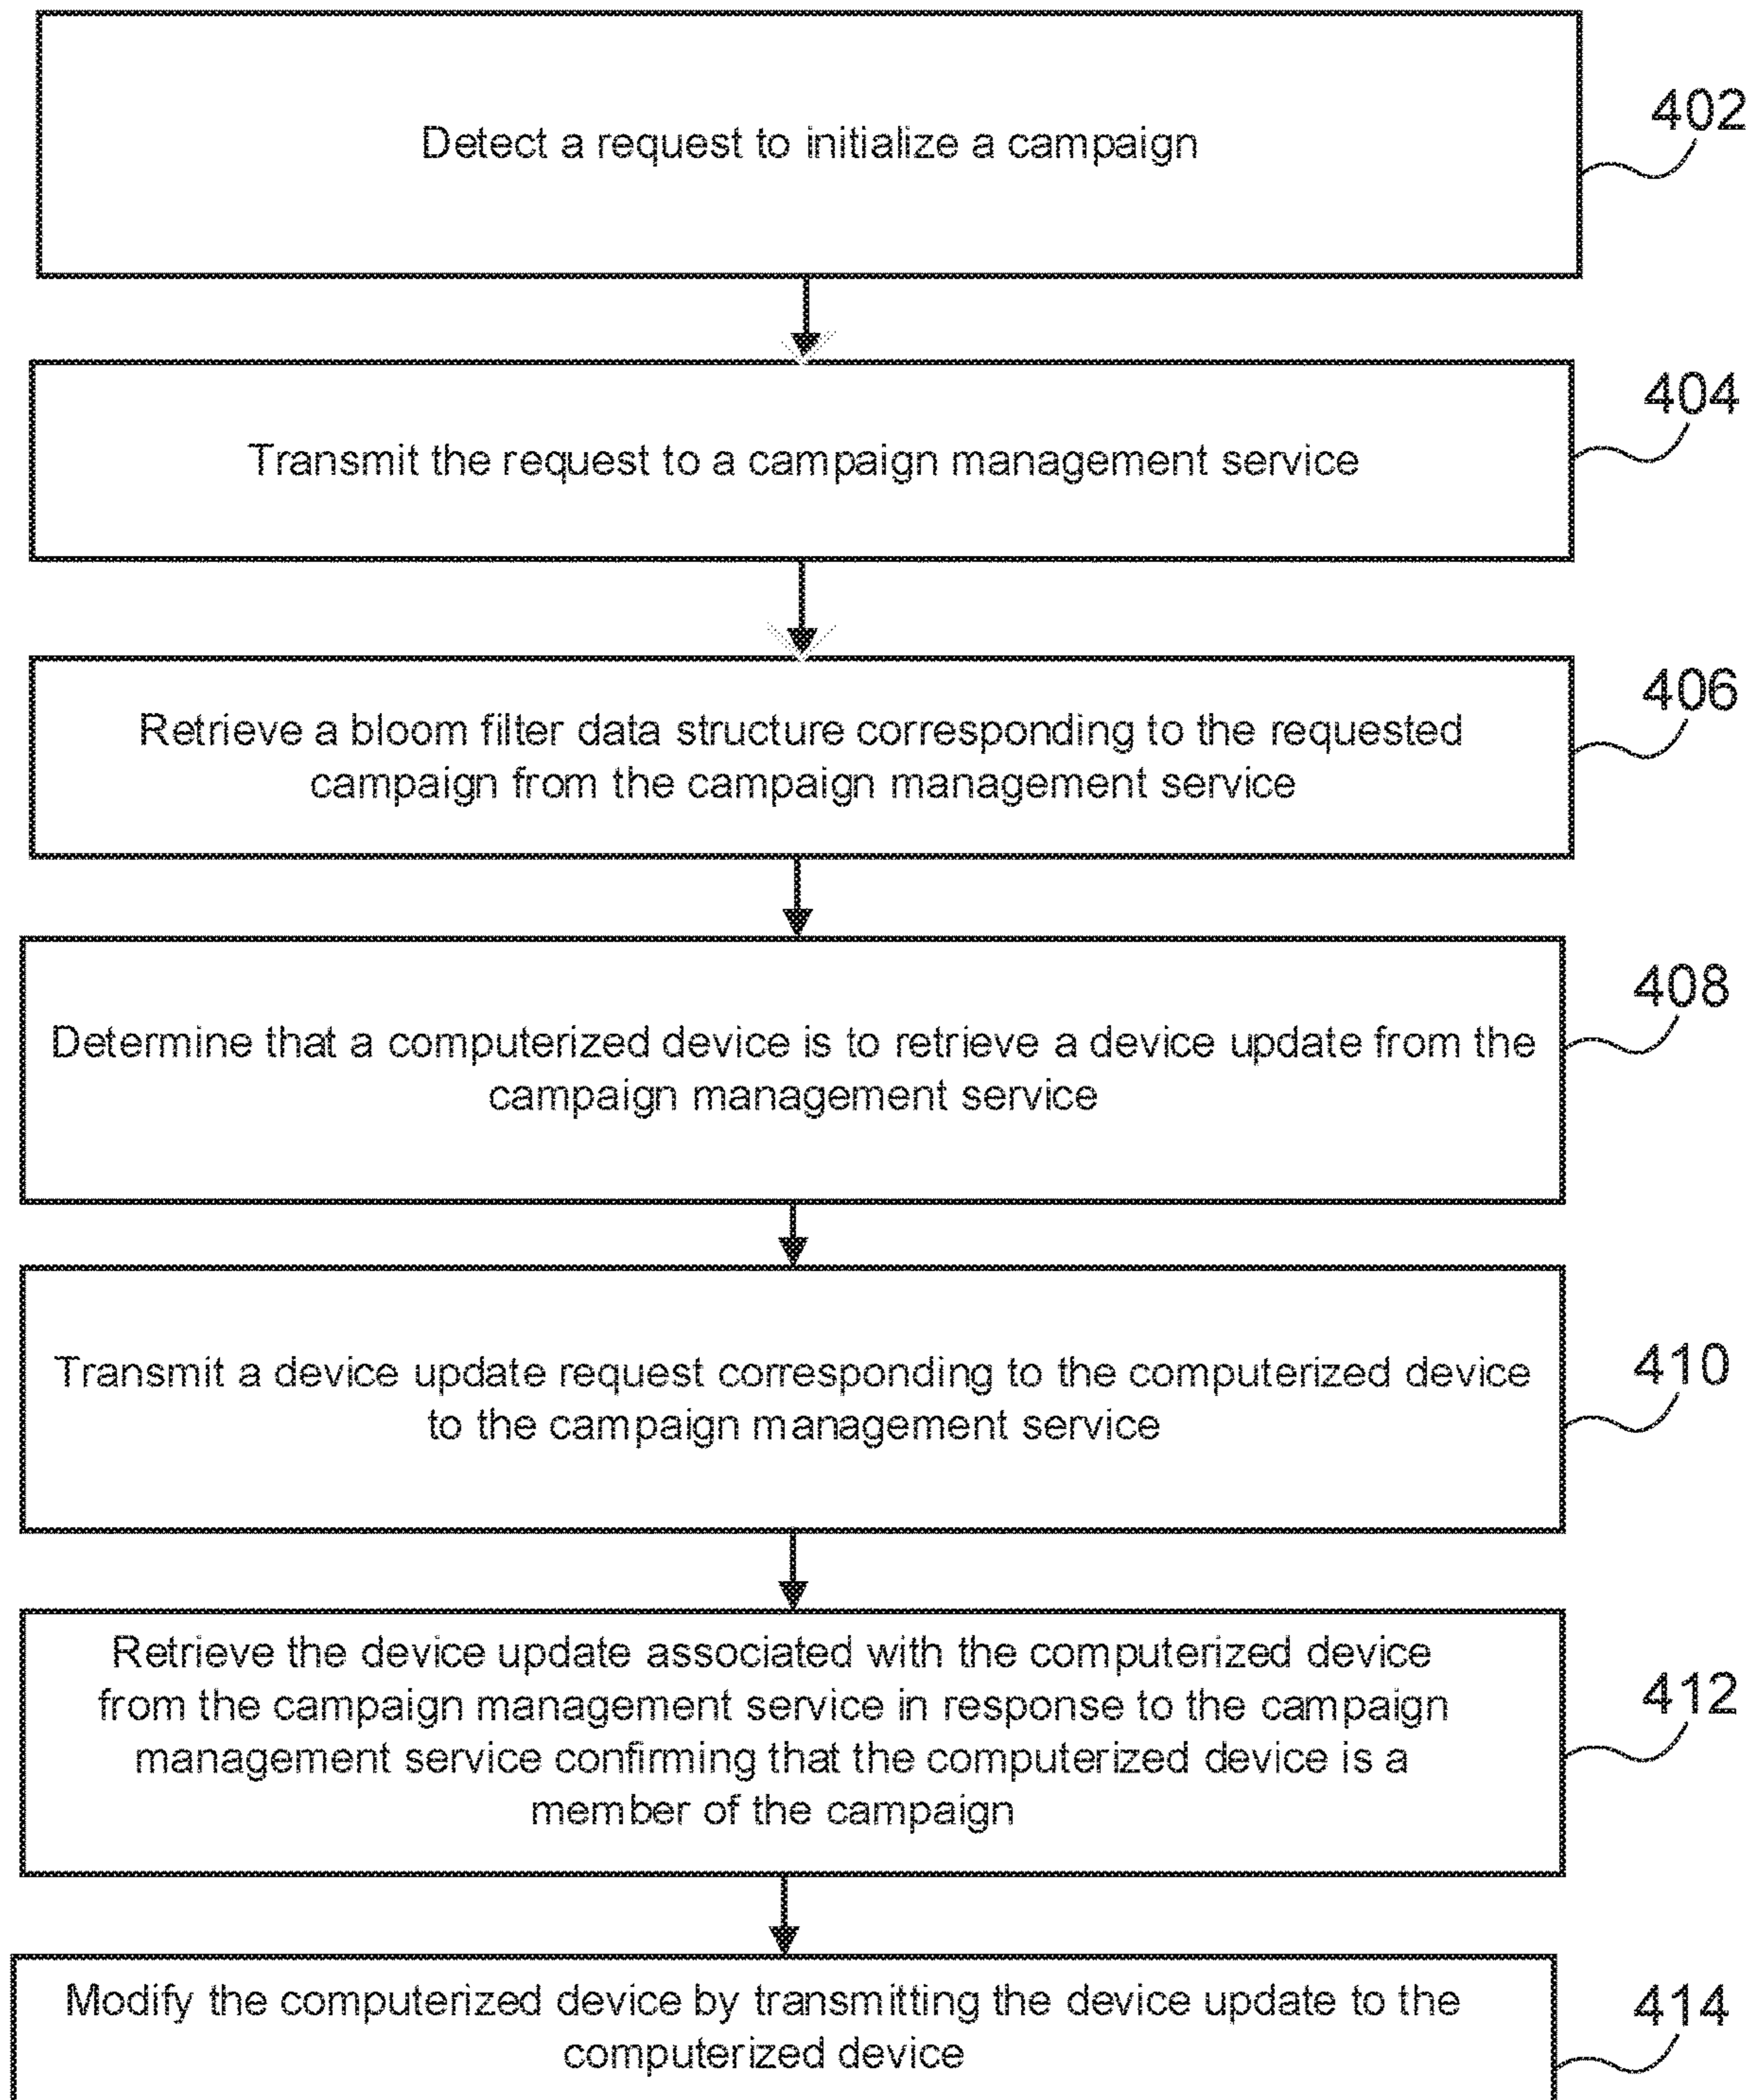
Detect a request to initialize a campaign

402

Transmit the request to a campaign management service

404

Retrieve a bloom filter data structure corresponding to the requested campaign from the campaign management service

406

Determine that a computerized device is to retrieve a device update from the campaign management service

408

Transmit a device update request corresponding to the computerized device to the campaign management service

410

Retrieve the device update associated with the computerized device from the campaign management service in response to the campaign management service confirming that the computerized device is a member of the campaign

412

Modify the computerized device by transmitting the device update to the computerized device

414